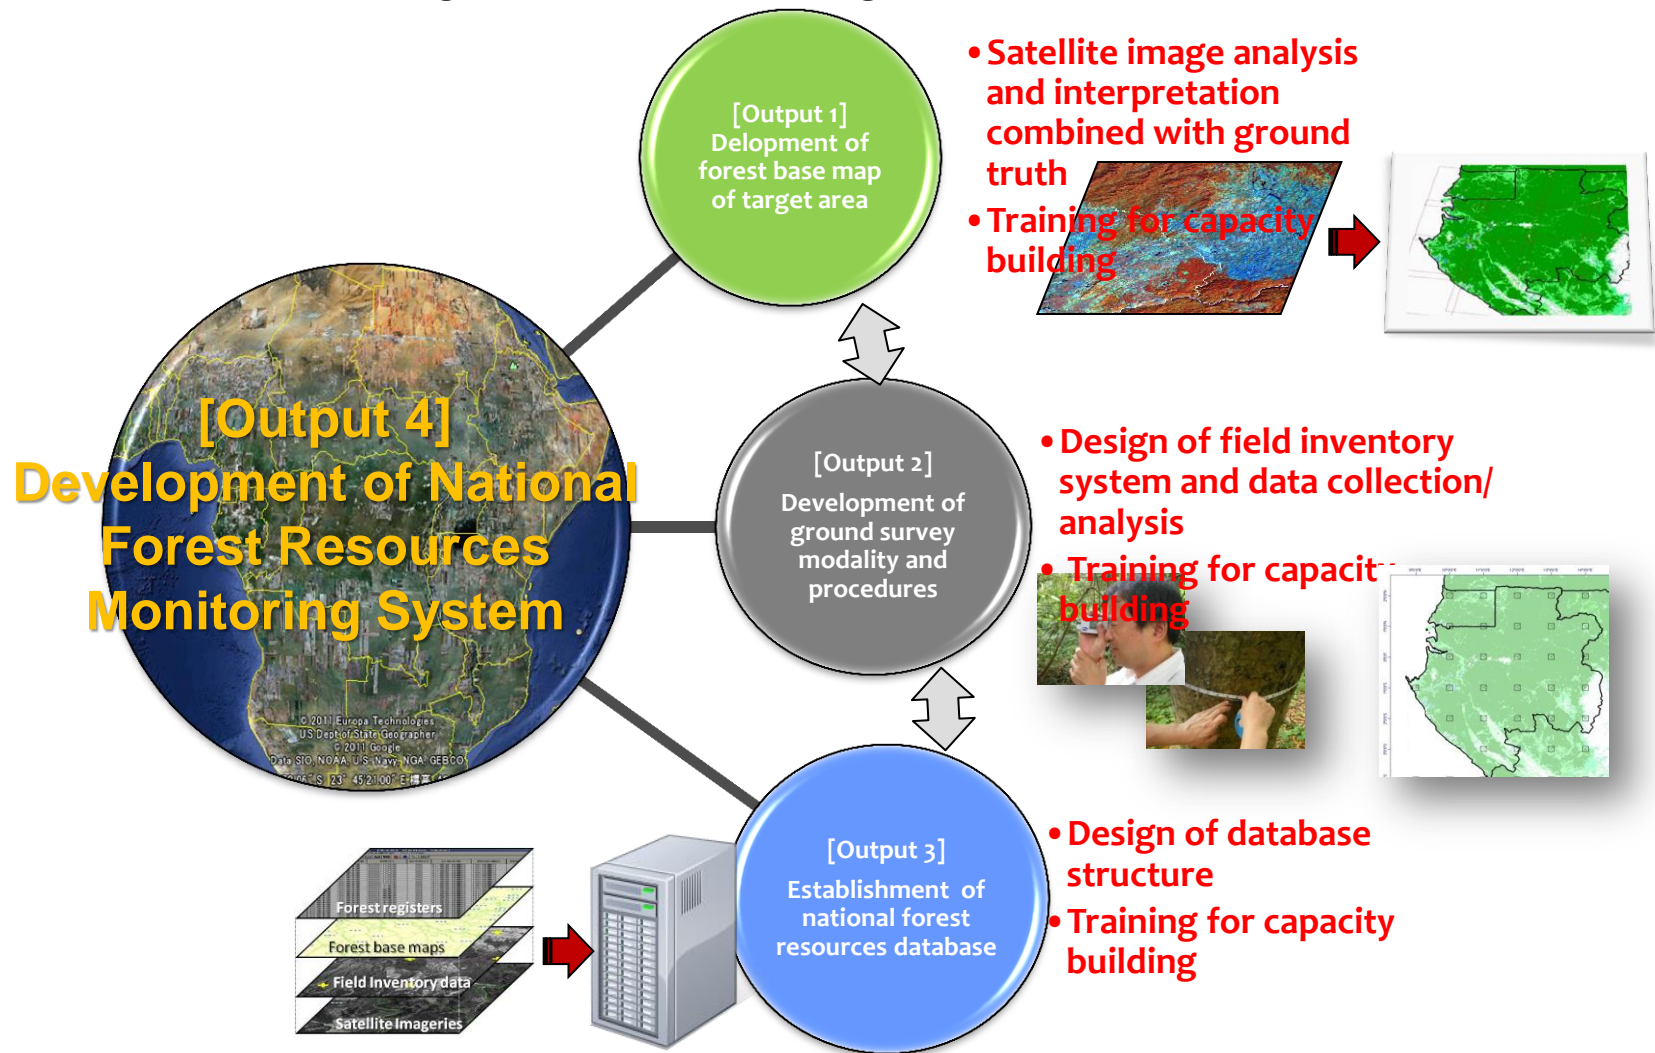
[Output 1]
Delopment of forest base map of target area

• Satellite image analysis and interpretation combined with ground truth
• Training for capacity building

[Output 4]
Development of National Forest Resources Monitoring System

© 2011 Europa Technologies
US Dept of State Geographer
© 2011 Google
Data SIO, NOAA, U.S. Navy, NGA, GEBCO

[Output 2]
Development of ground survey modality and procedures

• Design of field inventory system and data collection/ analysis
• Training for capacit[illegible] building

[Output 3]
Establishment of national forest resources database

• Design of database structure
• Training for capacity building

Forest registers
Forest base maps
Field Inventory data
Satellite Imageries